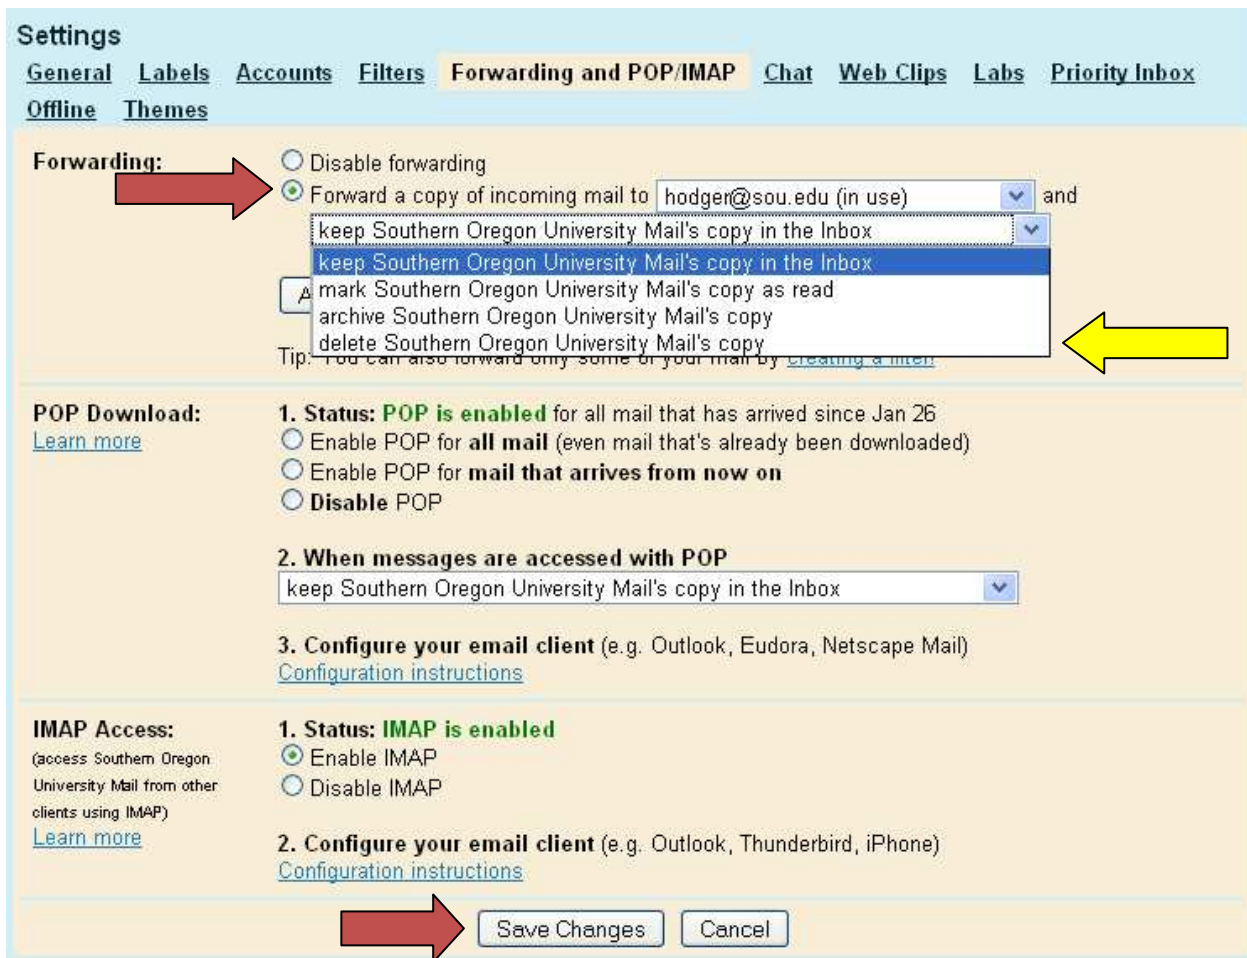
Settings

General Labels Accounts Filters Forwarding and POP/IMAP Chat Web Clips Labs Priority Inbox Offline Themes

Forwarding:

Disable forwarding

Forward a copy of incoming mail to hodger@sou.edu (in use) and

keep Southern Oregon University Mail's copy in the Inbox

keep Southern Oregon University Mail's copy in the Inbox
mark Southern Oregon University Mail's copy as read
archive Southern Oregon University Mail's copy
delete Southern Oregon University Mail's copy

A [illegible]

Tip: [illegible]

POP Download:
Learn more

1. Status: POP is enabled for all mail that has arrived since Jan 26

Enable POP for all mail (even mail that's already been downloaded)

Enable POP for mail that arrives from now on

Disable POP

2. When messages are accessed with POP

keep Southern Oregon University Mail's copy in the Inbox

3. Configure your email client (e.g. Outlook, Eudora, Netscape Mail)
Configuration instructions

IMAP Access:
(access Southern Oregon University Mail from other clients using IMAP)
Learn more

1. Status: IMAP is enabled

Enable IMAP

Disable IMAP

2. Configure your email client (e.g. Outlook, Thunderbird, iPhone)
Configuration instructions

Save Changes Cancel